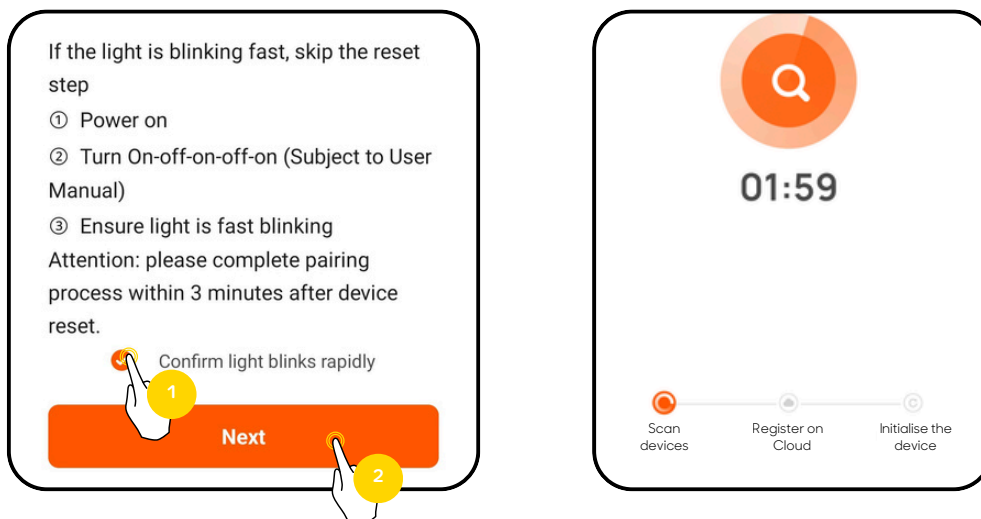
If the light is blinking fast, skip the reset step
① Power on
② Turn On-off-on-off-on (Subject to User Manual)
③ Ensure light is fast blinking
Attention: please complete pairing process within 3 minutes after device reset.

Confirm light blinks rapidly

1

Next

2

01:59

Scan devices

Register on Cloud

Initialise the device